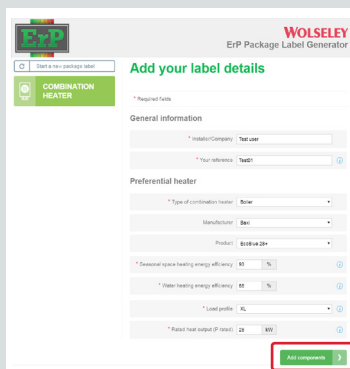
ErP

WOLSELEY
ErP Package Label Generator

Start a new package label

COMBINATION HEATER

Add your label details

* Required fields

General information

* Installer/Company Test user

* Your reference Test01

Preferential heater

* Type of combination heater Boiler

Manufacturer Baxi

Product EcoBlue 28+

* Seasonal space heating energy efficiency 93 %

* Water heating energy efficiency 85 %

* Load profile XL

* Rated heat output (P rated) 28 kW

Add components